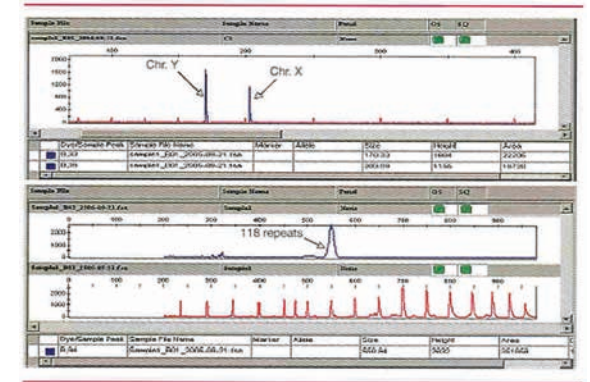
Sample File | Sample Name | Panel | OS | SQ

Sample_B01_2006-08-21.fsa | C1 | None

100 200 300 400

2000
1600
1200
800
400
0

Chr. Y

Chr. X

| Dye/Sample Peak | Sample File Name | Marker | Allele | Size | Height | Area |
|---|---|---|---|---|---|---|
| B,30 | Sample1_B01_2006-08-21.fsa | | | 170.33 | 1604 | 22206 |
| B,39 | Sample1_B01_2006-08-21.fsa | | | 209.09 | 1166 | 16738 |

Sample File | Sample Name | Panel | OS | SQ

Sample1_B01_2006-08-21.fsa | Sample1 | None

0 100 200 300 400 500 600 700 800 900

2000
1000
0

118 repeats

Sample1_B01_2006-08-21.fsa | Sample1 | None

0 100 200 300 400 500 600 700 800 900

3000
2000
1000
0

| Dye/Sample Peak | Sample File Name | Marker | Allele | Size | Height | Area |
|---|---|---|---|---|---|---|
| B,44 | Sample1_B01_2006-08-21.fsa | | | 560.44 | 3600 | 361668 |